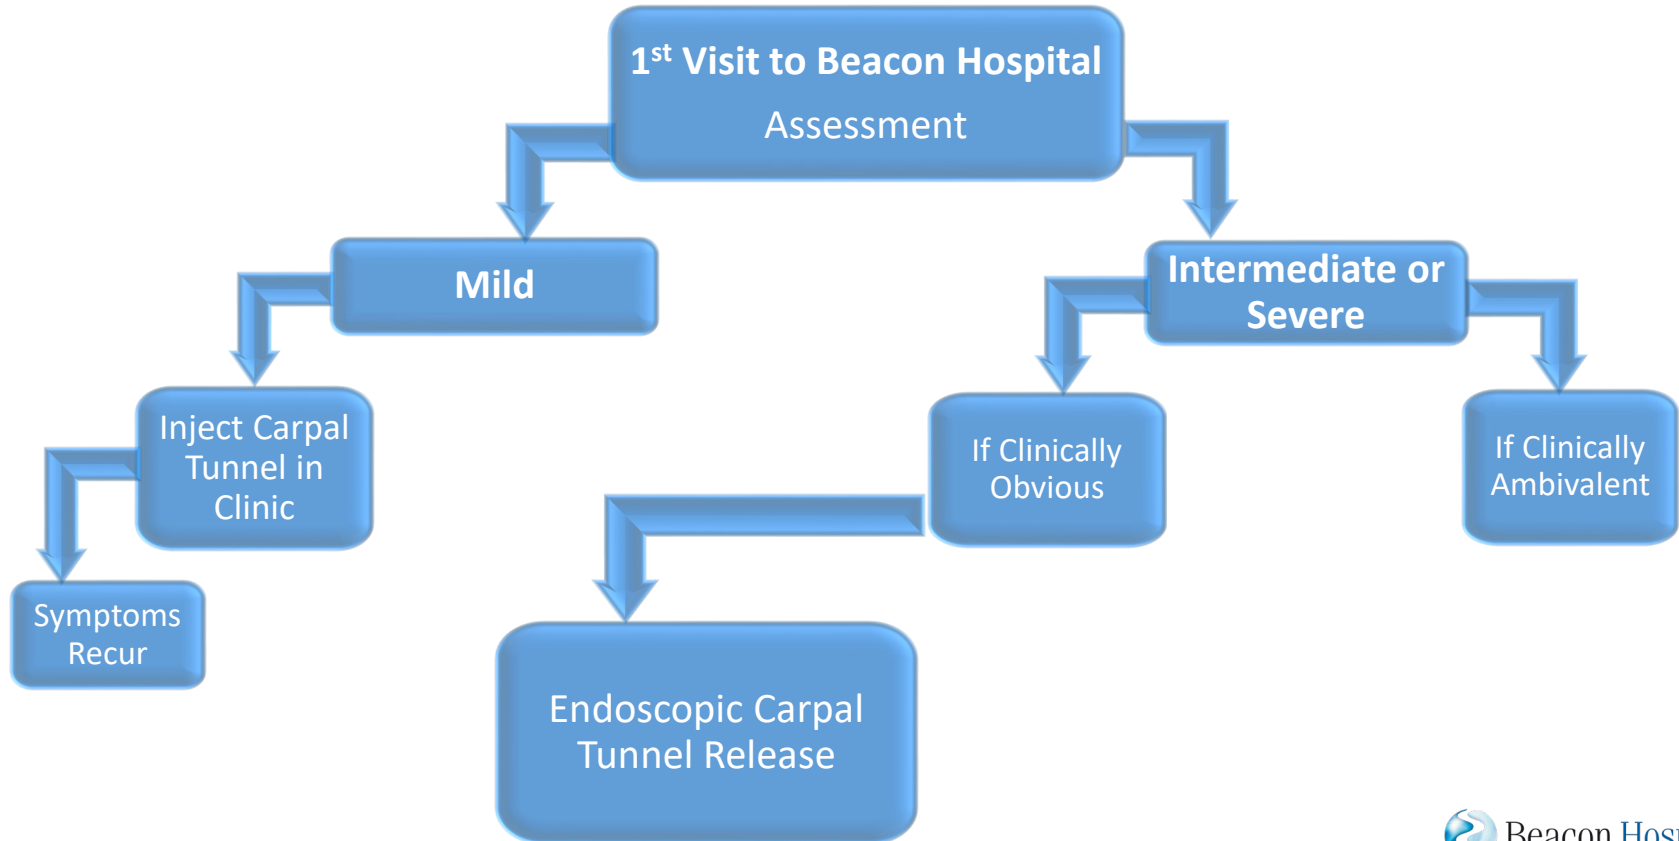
1$^{st}$ Visit to Beacon Hospital

Assessment

Mild

Intermediate or Severe

Inject Carpal Tunnel in Clinic

If Clinically Obvious

If Clinically Ambivalent

Symptoms Recur

Endoscopic Carpal Tunnel Release

Beacon Hos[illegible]